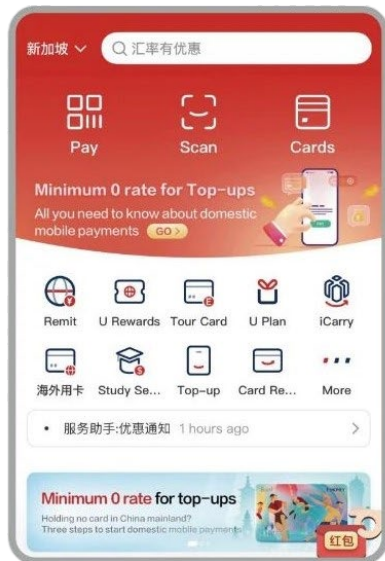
新加坡 汇率有优惠

Pay
Scan
Cards

Minimum 0 rate for Top-ups
All you need to know about domestic mobile payments GO >

Remit
U Rewards
Tour Card
U Plan
iCarry
海外用卡
Study Se...
Top-up
Card Re...
More

• 服务助手:优惠通知 1 hours ago >

Minimum 0 rate for top-ups
Holding no card in China mainland?
Three steps to start domestic mobile payments
红包